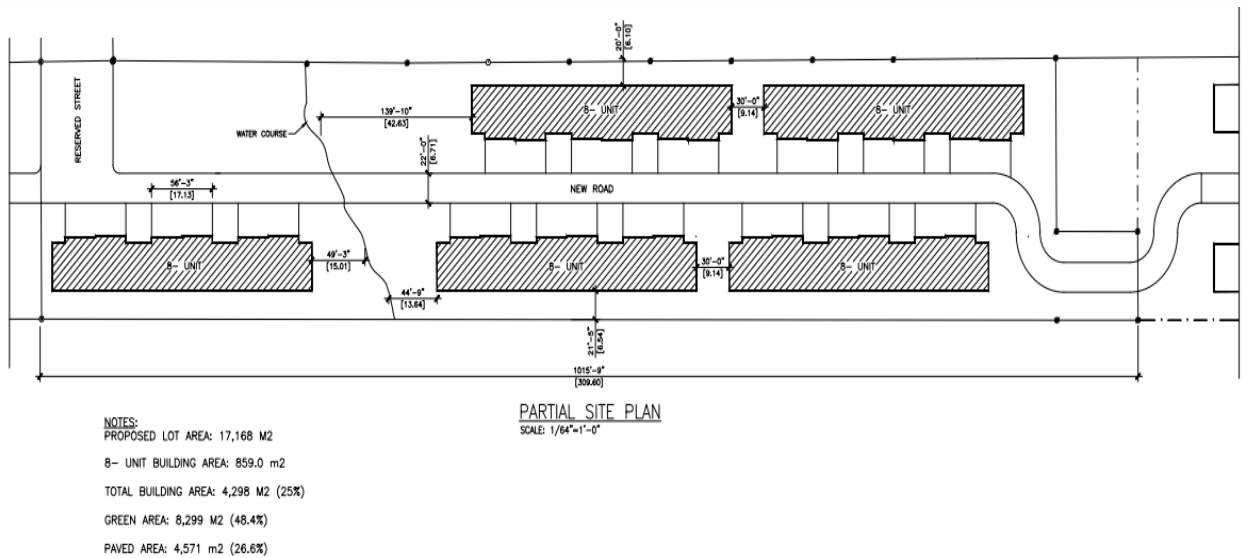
20'-0"
[6.10]

RESERVED STREET

WATER COURSE

139'-10"
[42.63]

8- UNIT

30'-0"
[9.14]

8- UNIT

22'-0"
[6.71]

56'-3"
[17.13]

NEW ROAD

8- UNIT

49'-3"
[15.01]

8- UNIT

30'-0"
[9.14]

8- UNIT

44'-9"
[13.64]

21'-5"
[6.54]

1015'-9"
[309.60]

PARTIAL SITE PLAN
SCALE: 1/64"=1'-0"

NOTES:
PROPOSED LOT AREA: 17,168 M2

8- UNIT BUILDING AREA: 859.0 m2

TOTAL BUILDING AREA: 4,298 M2 (25%)

GREEN AREA: 8,299 M2 (48.4%)

PAVED AREA: 4,571 m2 (26.6%)